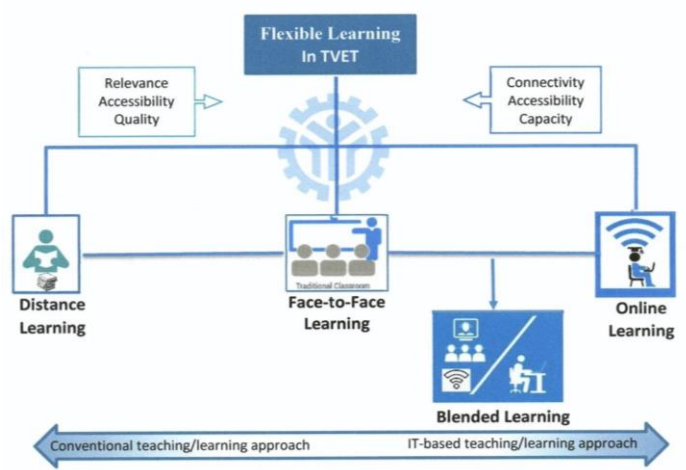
Flexible Learning
In TVET

Relevance
Accessibility
Quality

Connectivity
Accessibility
Capacity

Distance Learning

Traditional Classroom

Face-to-Face Learning

Online Learning

Blended Learning

Conventional teaching/learning approach

IT-based teaching/learning approach